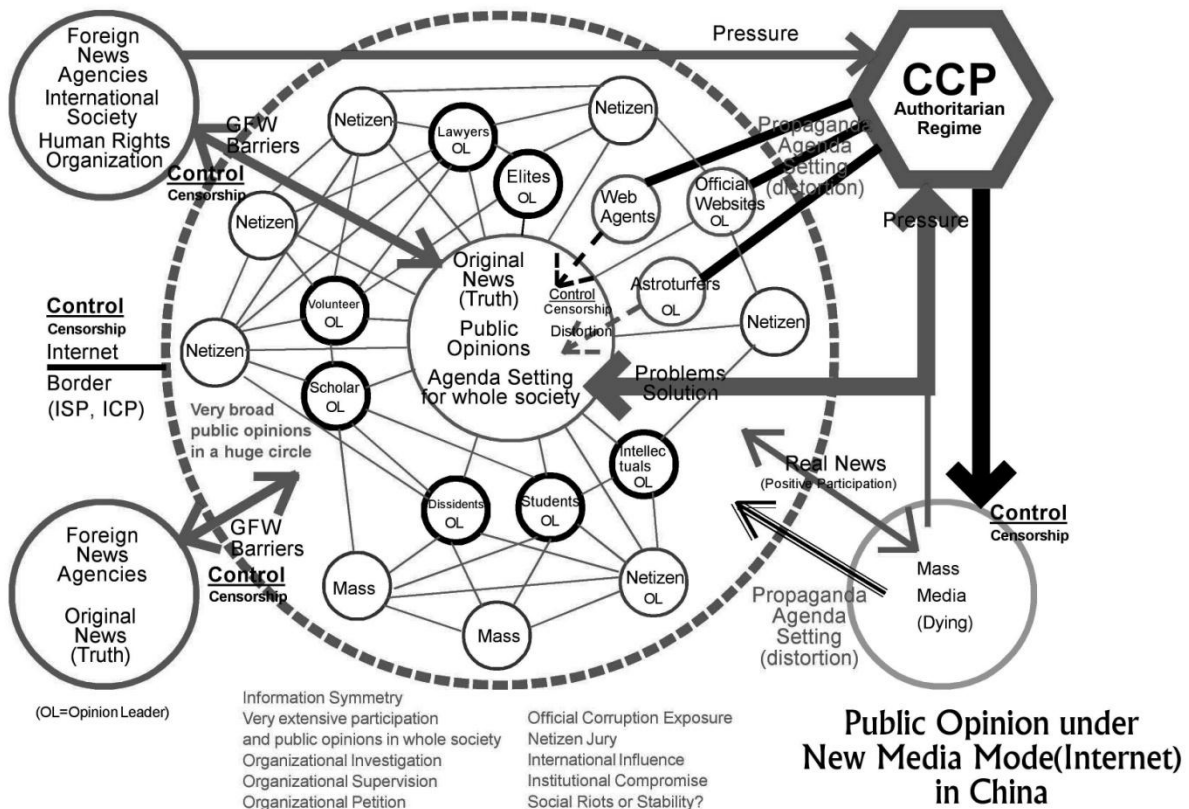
Foreign News Agencies International Society Human Rights Organization

Pressure

CCP
Authoritarian Regime

GFW Barriers

Control
Censorship

Netizen

Lawyers
OL

Netizen

Elites
OL

Propaganda Agenda Setting (distortion)

Web Agents

Official Websites
OL

Pressure

Netizen

Original News (Truth)
Public Opinions
Agenda Setting for whole society

Control
Censorship
Distortion

Astroturfers
OL

Netizen

Control
Censorship
Internet
Border
(ISP, ICP)

Netizen

Volunteer
OL

Scholar
OL

Problems Solution

Very broad public opinions in a huge circle

Intellectuals
OL

Real News
(Positive Participation)

Dissidents
OL

Students
OL

Control
Censorship

Foreign News Agencies
Original News (Truth)

GFW Barriers
Control
Censorship

Mass

Netizen
OL

Mass

Mass Media (Dying)

Propaganda Agenda Setting (distortion)

(OL=Opinion Leader)

Information Symmetry
Very extensive participation and public opinions in whole society
Organizational Investigation
Organizational Supervision
Organizational Petition

Official Corruption Exposure
Netizen Jury
International Influence
Institutional Compromise
Social Riots or Stability?

Public Opinion under New Media Mode(Internet) in China